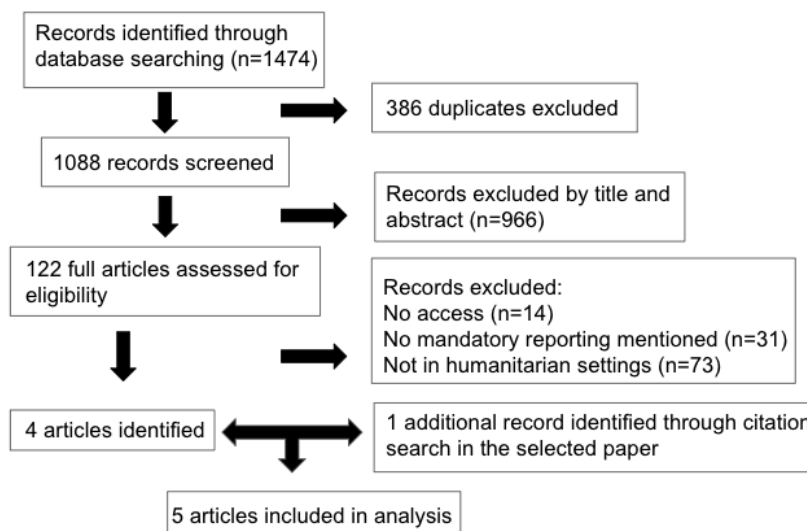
Records identified through database searching (n=1474)

386 duplicates excluded

1088 records screened

Records excluded by title and abstract (n=966)

122 full articles assessed for eligibility

Records excluded:
No access (n=14)
No mandatory reporting mentioned (n=31)
Not in humanitarian settings (n=73)

4 articles identified

1 additional record identified through citation search in the selected paper

5 articles included in analysis